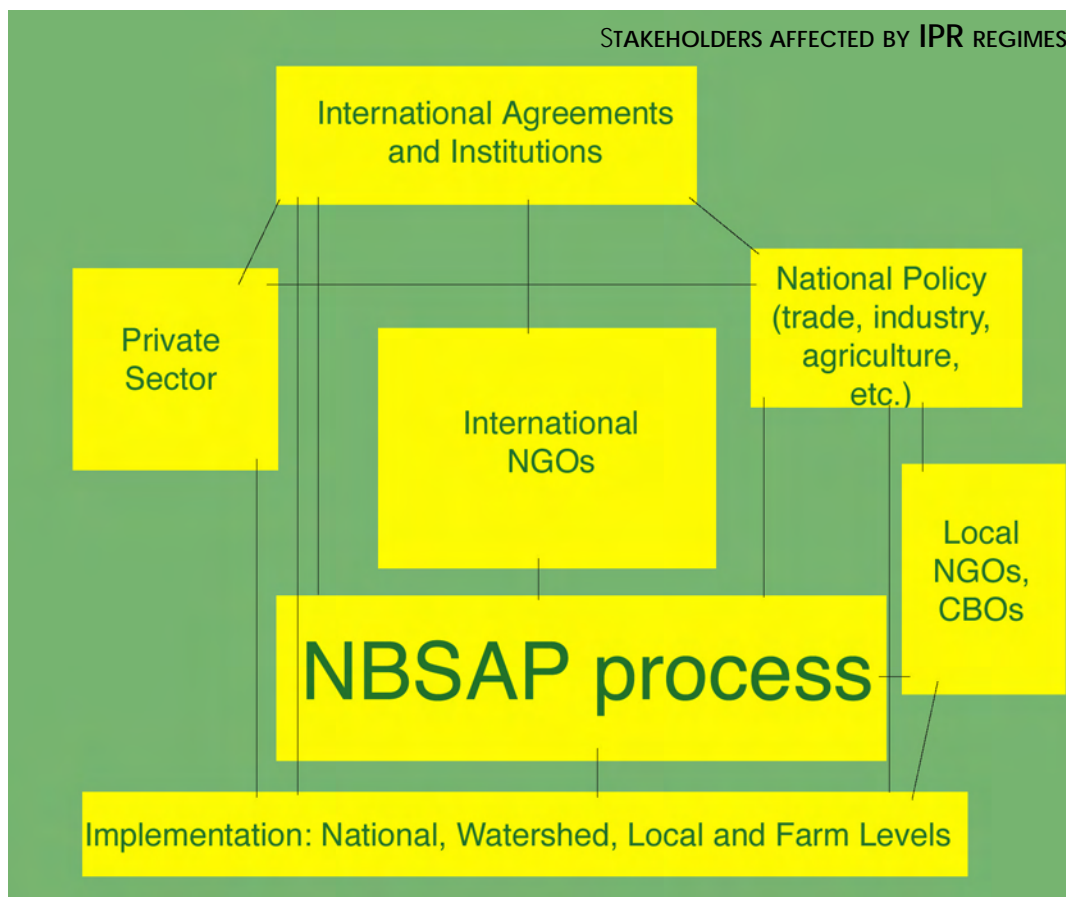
STAKEHOLDERS AFFECTED BY IPR REGIMES

International Agreements and Institutions

Private Sector

National Policy (trade, industry, agriculture, etc.)

International NGOs

Local NGOs, CBOs

NBSAP process

Implementation: National, Watershed, Local and Farm Levels